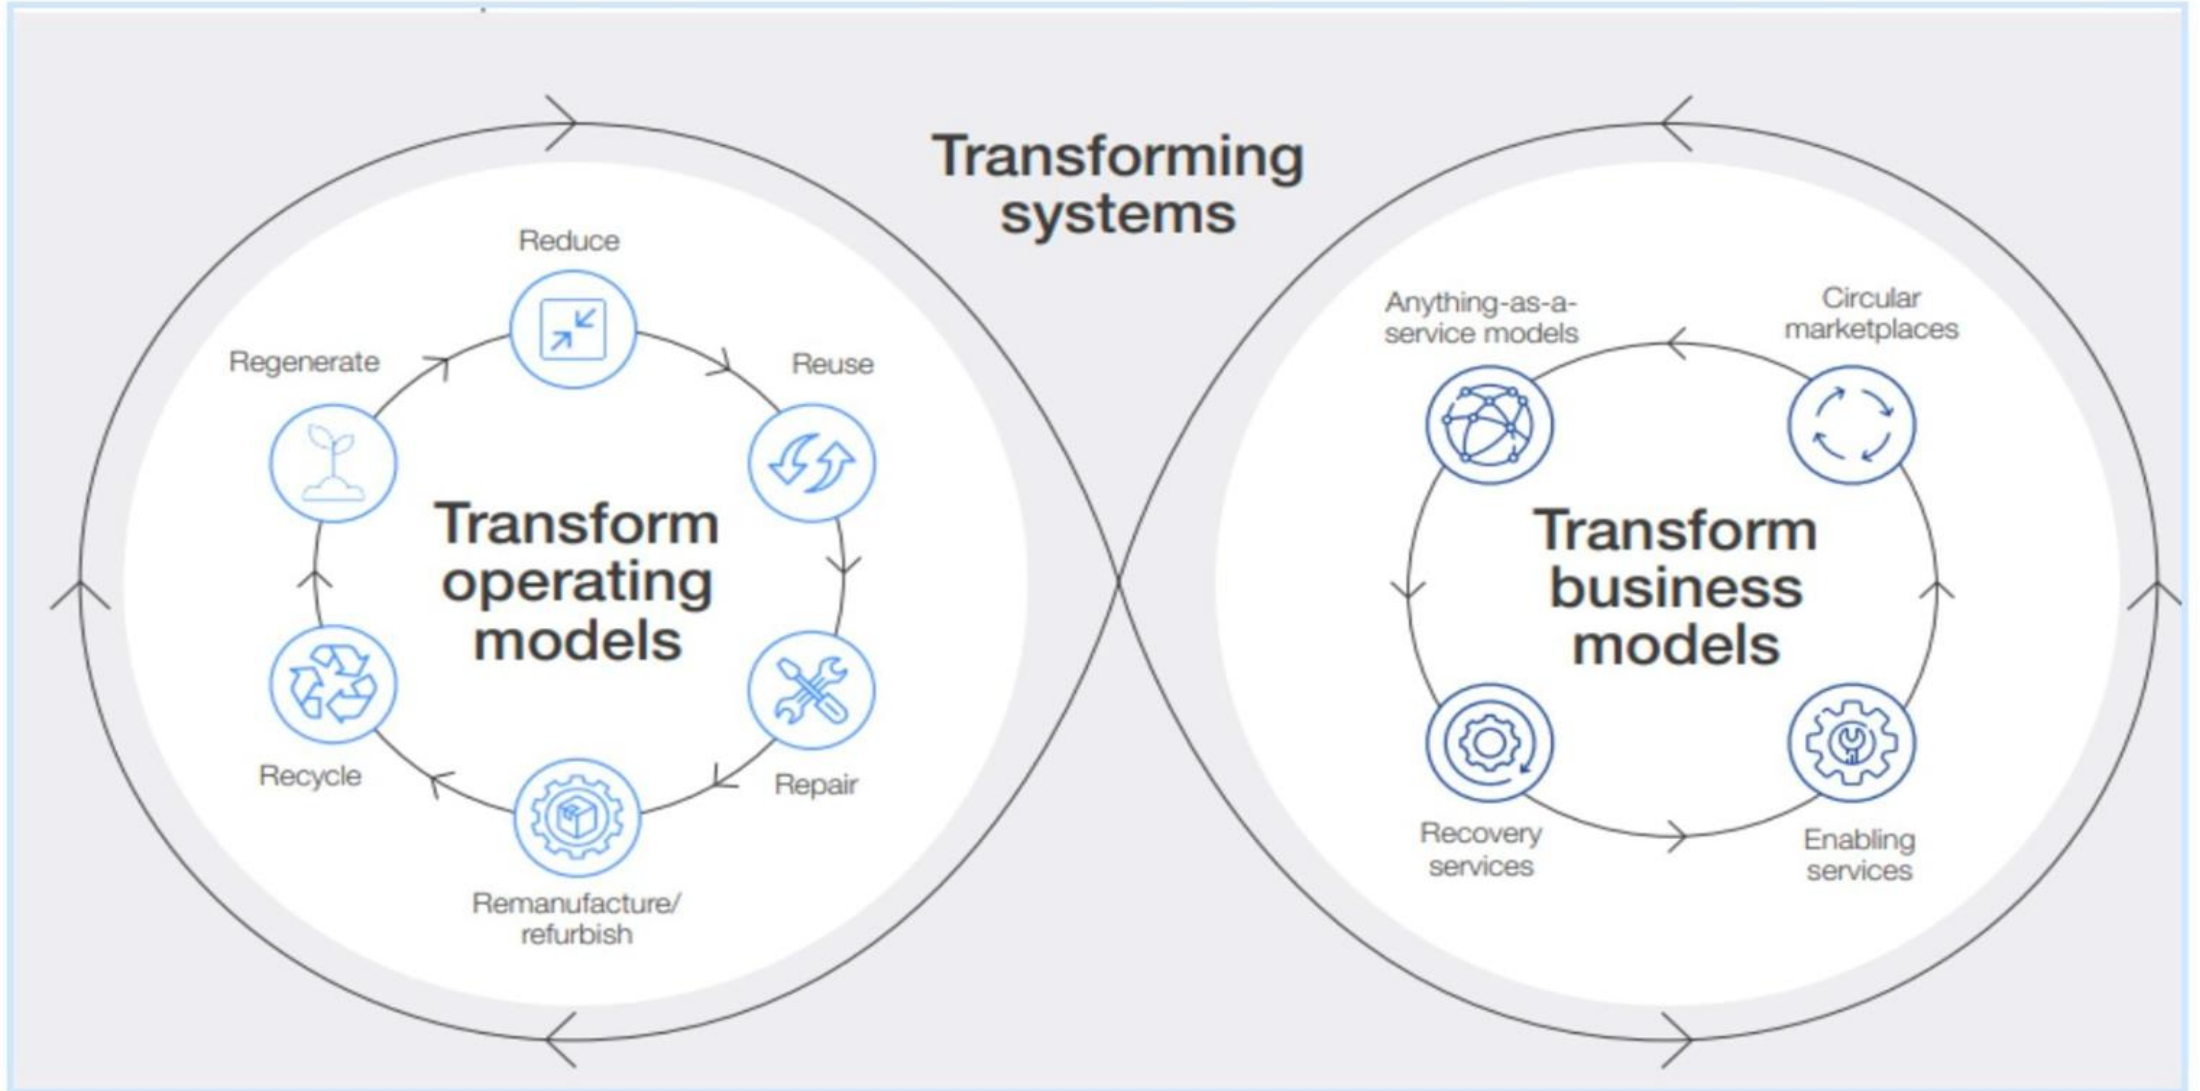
Transforming systems

Reduce

Reuse

Repair

Remanufacture/ refurbish

Recycle

Regenerate

Transform operating models

Anything-as-a-service models

Circular marketplaces

Enabling services

Recovery services

Transform business models